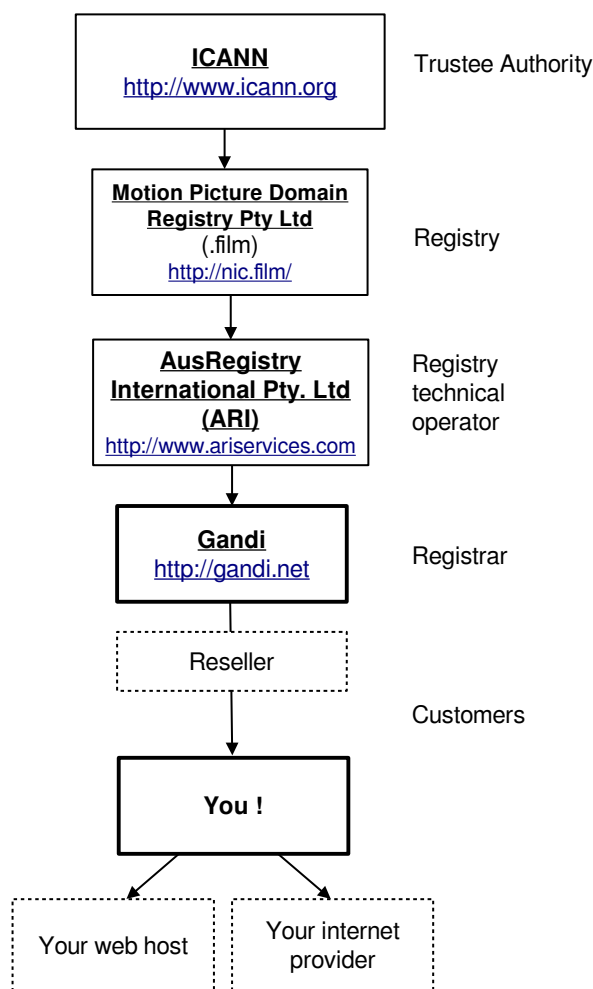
ICANN
http://www.icann.org

Trustee Authority

Motion Picture Domain Registry Pty Ltd
(.film)
http://nic.film/

Registry

AusRegistry International Pty. Ltd (ARI)
http://www.ariservices.com

Registry technical operator

Gandi
http://gandi.net

Registrar

Reseller

Customers

You !

Your web host

Your internet provider